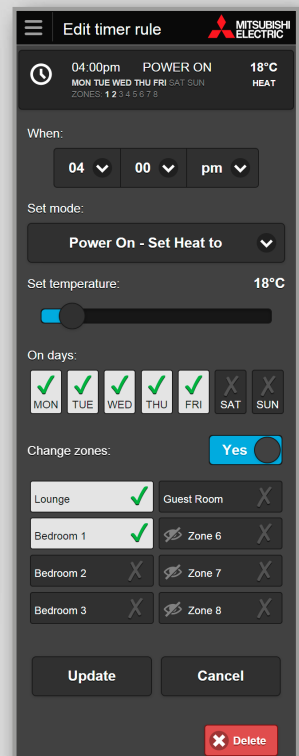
Edit timer rule

MITSUBISHI ELECTRIC

04:00pm POWER ON 18°C
MON TUE WED THU FRI SAT SUN HEAT
ZONES: 1 2 3 4 5 6 7 8

When:

04 00 pm

Set mode:

Power On - Set Heat to

Set temperature: 18°C

On days:

MON TUE WED THU FRI SAT SUN

Change zones: Yes

Lounge
Guest Room
Bedroom 1
Zone 6
Bedroom 2
Zone 7
Bedroom 3
Zone 8

Update
Cancel

Delete